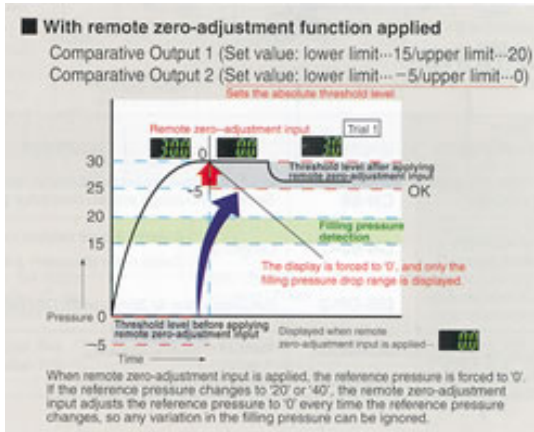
■ With remote zero-adjustment function applied

Comparative Output 1 (Set value: lower limit···15/upper limit···20)

Comparative Output 2 (Set value: lower limit··· −5/upper limit···0)

Sets the absolute threshold level.

Remote zero-adjustment input

Trial 1

30

0

Threshold level after applying remote zero-adjustment input

25

−5

OK

20

Filling pressure detection

15

The display is forced to '0', and only the filling pressure drop range is displayed.

Pressure 0

Threshold level before applying remote zero-adjustment input

Displayed when remote zero-adjustment input is applied

−5

Time

When remote zero-adjustment input is applied, the reference pressure is forced to '0'. If the reference pressure changes to '20' or '40', the remote zero-adjustment input adjusts the reference pressure to '0' every time the reference pressure changes, so any variation in the filling pressure can be ignored.